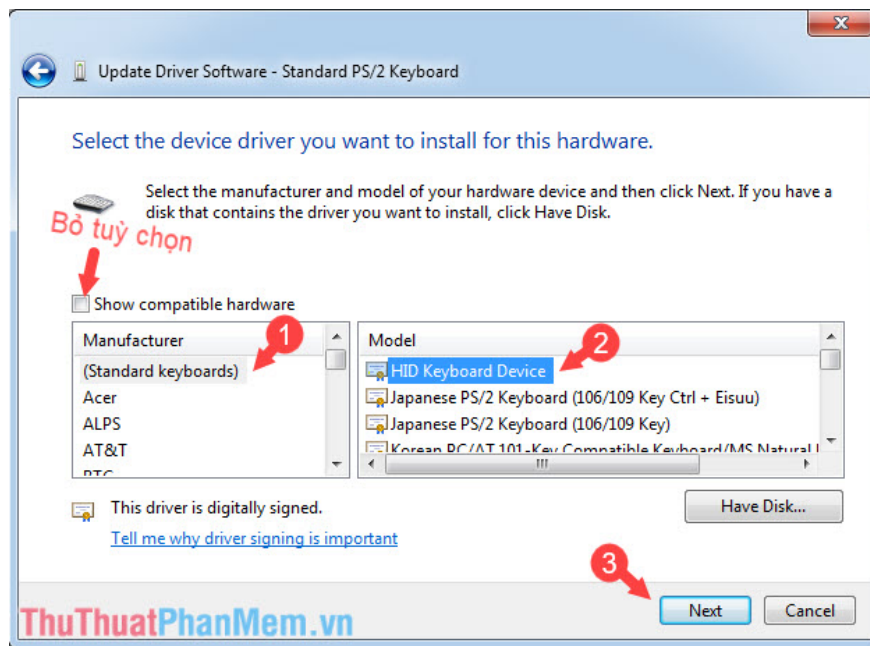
Update Driver Software - Standard PS/2 Keyboard

Select the device driver you want to install for this hardware.

Select the manufacturer and model of your hardware device and then click Next. If you have a disk that contains the driver you want to install, click Have Disk.

Bỏ tuỳ chọn

Show compatible hardware

| Manufacturer |
|---|
| (Standard keyboards) |
| Acer |
| ALPS |
| AT&T |
| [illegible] |

1

| Model |
|---|
| HID Keyboard Device |
| Japanese PS/2 Keyboard (106/109 Key Ctrl + Eisuu) |
| Japanese PS/2 Keyboard (106/109 Key) |
| Korean PC/AT 101-Key Compatible Keyboard/MS Natural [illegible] |

2

This driver is digitally signed.

Tell me why driver signing is important

Have Disk...

3

Next

Cancel

ThuThuatPhanMem.vn